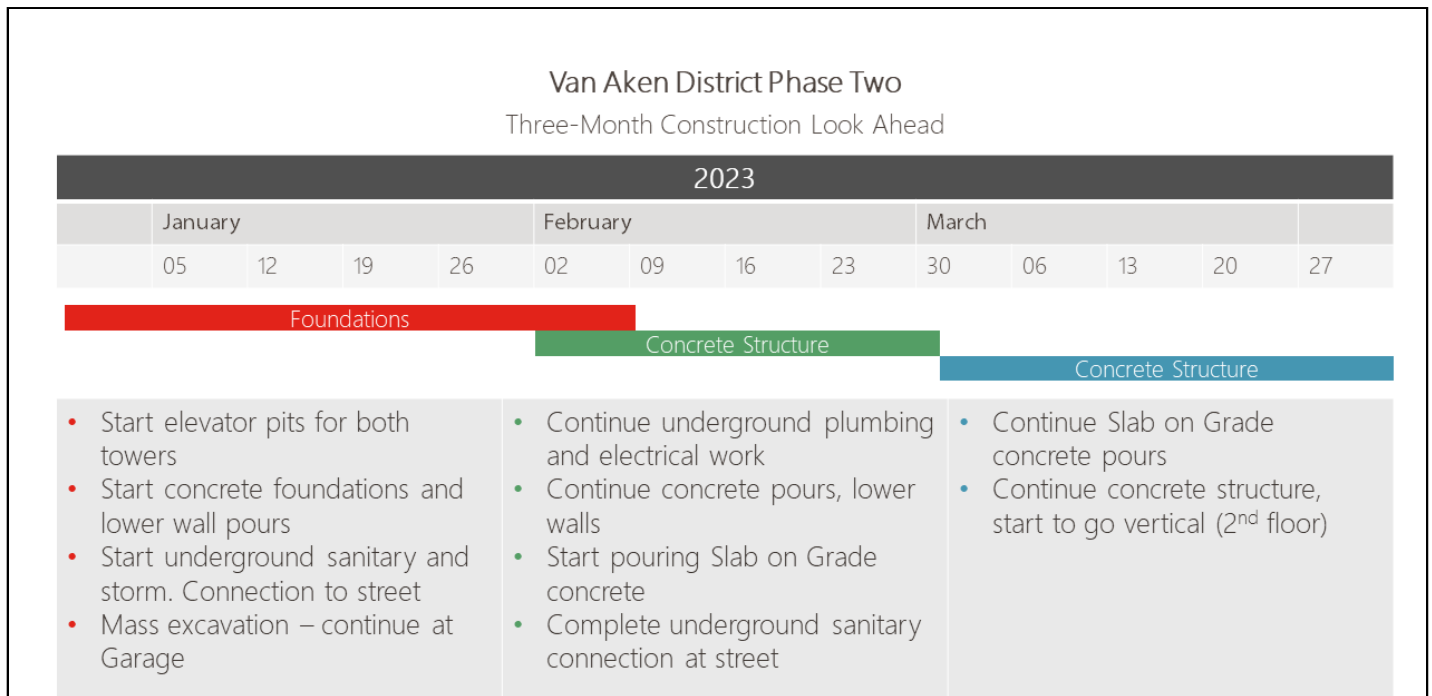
Van Aken District Phase Two

Three-Month Construction Look Ahead

2023

| | January | | | | February | | | | March | | | | |
|---|---|---|---|---|---|---|---|---|---|---|---|---|---|
| | 05 | 12 | 19 | 26 | 02 | 09 | 16 | 23 | 30 | 06 | 13 | 20 | 27 |

Foundations

Concrete Structure

Concrete Structure

- Start elevator pits for both towers
- Start concrete foundations and lower wall pours
- Start underground sanitary and storm. Connection to street
- Mass excavation – continue at Garage

- Continue underground plumbing and electrical work
- Continue concrete pours, lower walls
- Start pouring Slab on Grade concrete
- Complete underground sanitary connection at street

- Continue Slab on Grade concrete pours
- Continue concrete structure, start to go vertical (2$^{nd}$ floor)